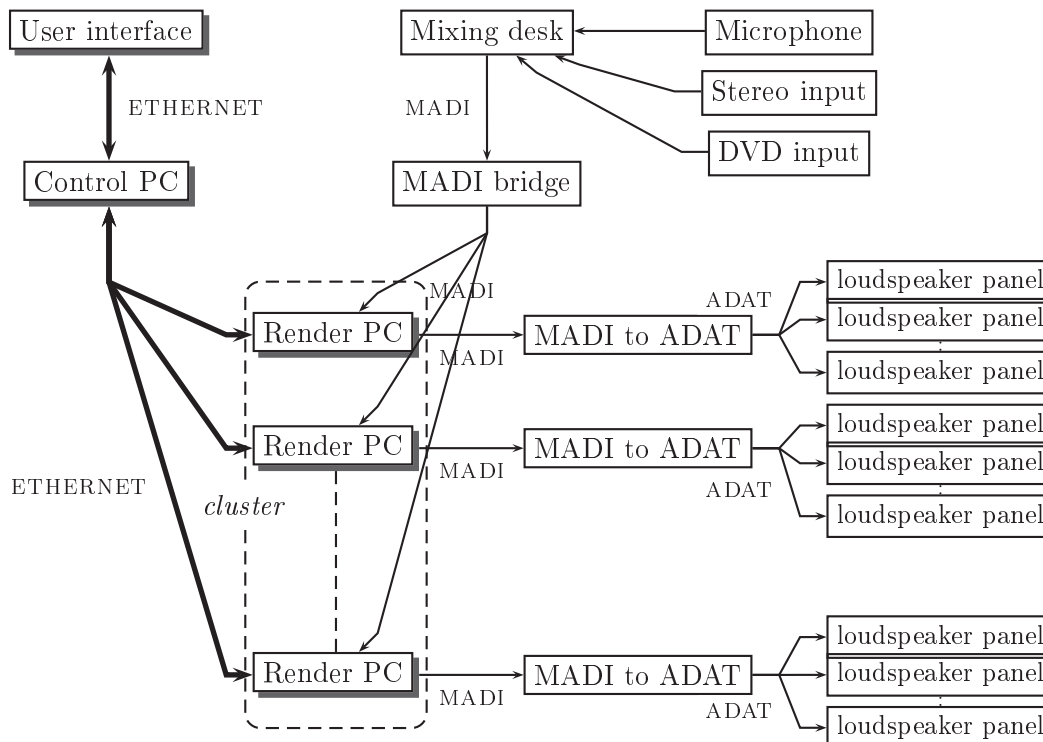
User interface

Mixing desk

Microphone

Stereo input

DVD input

ETHERNET

MADI

Control PC

MADI bridge

MADI

ADAT

loudspeaker panel

loudspeaker panel

Render PC

MADI

MADI to ADAT

loudspeaker panel

loudspeaker panel

loudspeaker panel

Render PC

MADI

MADI to ADAT

ETHERNET

ADAT

cluster

loudspeaker panel

loudspeaker panel

loudspeaker panel

Render PC

MADI

MADI to ADAT

ADAT

loudspeaker panel